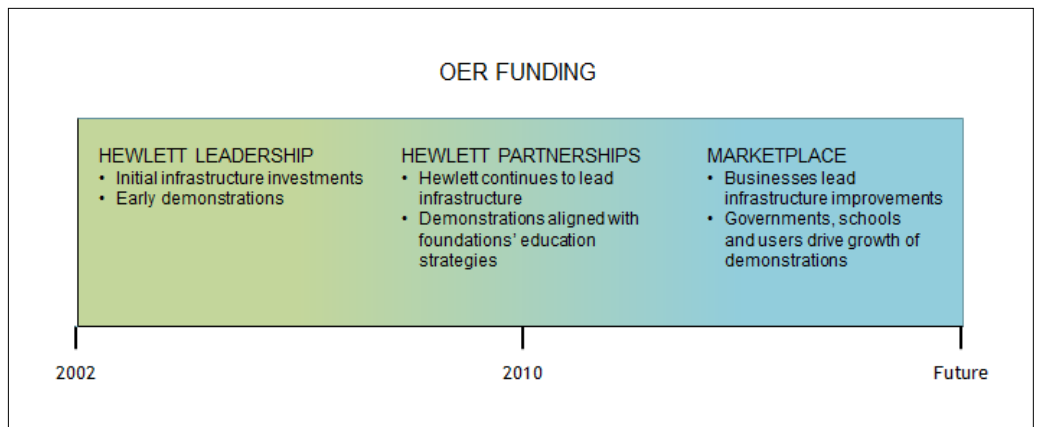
OER FUNDING

HEWLETT LEADERSHIP
• Initial infrastructure investments
• Early demonstrations

HEWLETT PARTNERSHIPS
• Hewlett continues to lead infrastructure
• Demonstrations aligned with foundations' education strategies

MARKETPLACE
• Businesses lead infrastructure improvements
• Governments, schools and users drive growth of demonstrations

2002

2010

Future